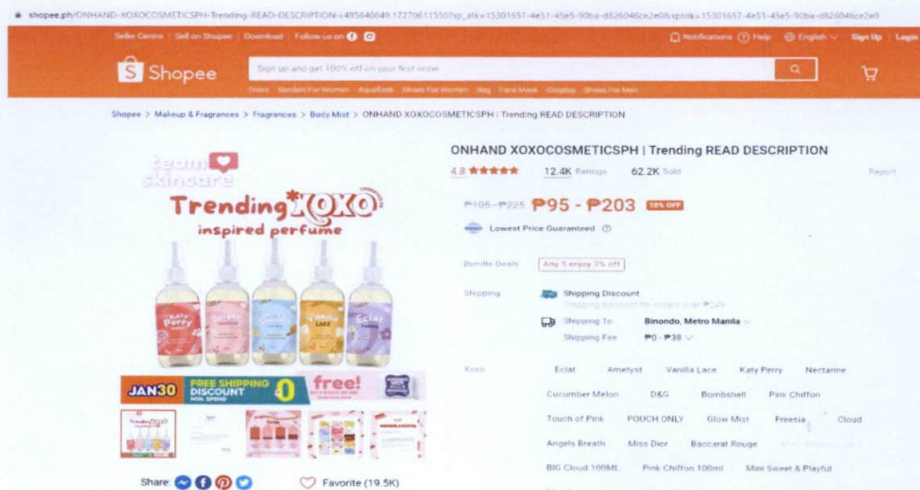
shopee.ph/ONHAND-XOXOCOSMETICSPH-Trending-READ-DESCRIPTION-i.495640649.17270611550?sp_atk=15301657-4e51-45e5-90ba-d826046ce2e0&xptdk=15301657-4e51-45e5-90ba-d826046ce2e0

Seller Centre | Sell on Shopee | Download | Follow us on

Notifications Help English Sign Up Login

Shopee

Sign up and get 100% off on your first order

Dress Sandals For Women AquaFlask Shoes For Women Bag Face Mask Dropship Shoes For Men

Shopee > Makeup & Fragrances > Fragrances > Body Mist > ONHAND XOXOCOSMETICSPH | Trending READ DESCRIPTION

team skincare

Trending XOXO

inspired perfume

Katy Perry

Vanilla Lace

Eclat

JAN30 FREE SHIPPING DISCOUNT ₱0 free!

Share

Favorite (19.5K)

ONHAND XOXOCOSMETICSPH | Trending READ DESCRIPTION

4.8 ★★★★★ 12.4K Ratings 62.2K Sold Report

₱105 - ₱225 ₱95 - ₱203 10% OFF

Lowest Price Guaranteed

Bundle Deals Any 5 enjoy 3% off

Shipping Shipping Discount

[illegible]

Shipping To Binondo, Metro Manila

Shipping Fee ₱0 - ₱38

Xoxo

Eclat Amelyst Vanilla Lace Katy Perry Nectarine

Cucumber Melon D&G Bombshell Pink Chiffon

Touch of Pink POUCH ONLY Glow Mist Freesia Cloud

Angels Breath Miss Dior Baccarat Rouge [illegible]

BIG Cloud 100ML Pink Chiffon 100ml Mini Sweet & Playful